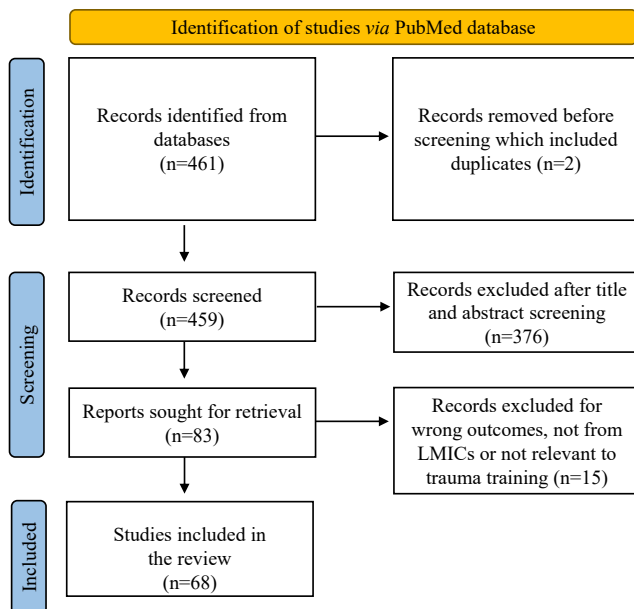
Identification of studies *via* PubMed database

Identification

Records identified from databases (n=461)

Records removed before screening which included duplicates (n=2)

Screening

Records screened (n=459)

Records excluded after title and abstract screening (n=376)

Reports sought for retrieval (n=83)

Records excluded for wrong outcomes, not from LMICs or not relevant to trauma training (n=15)

Included

Studies included in the review (n=68)